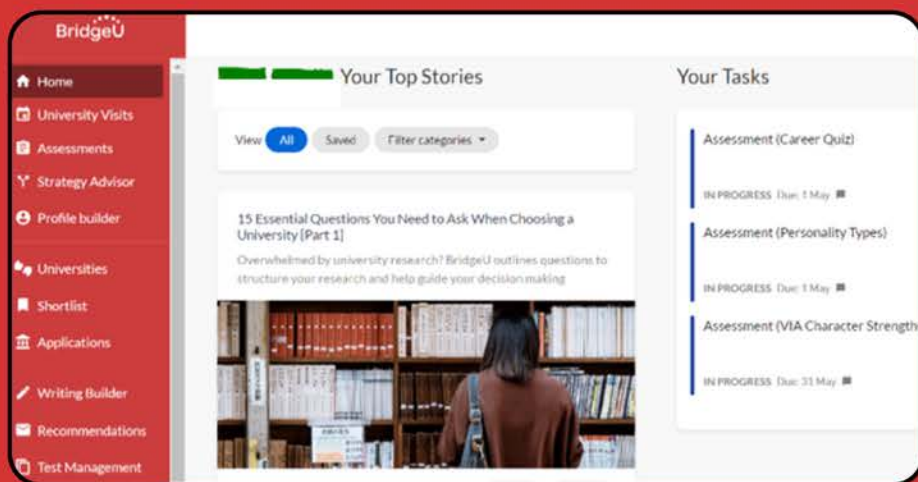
BridgeU

Home
University Visits
Assessments
Strategy Advisor
Profile builder
Universities
Shortlist
Applications
Writing Builder
Recommendations
Test Management

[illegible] Your Top Stories

View All Saved Filter categories

15 Essential Questions You Need to Ask When Choosing a University [Part 1]

Overwhelmed by university research? BridgeU outlines questions to structure your research and help guide your decision making

Your Tasks

Assessment (Career Quiz)
IN PROGRESS Due: 1 May

Assessment (Personality Types)
IN PROGRESS Due: 1 May

Assessment (VIA Character Strength
IN PROGRESS Due: 31 May